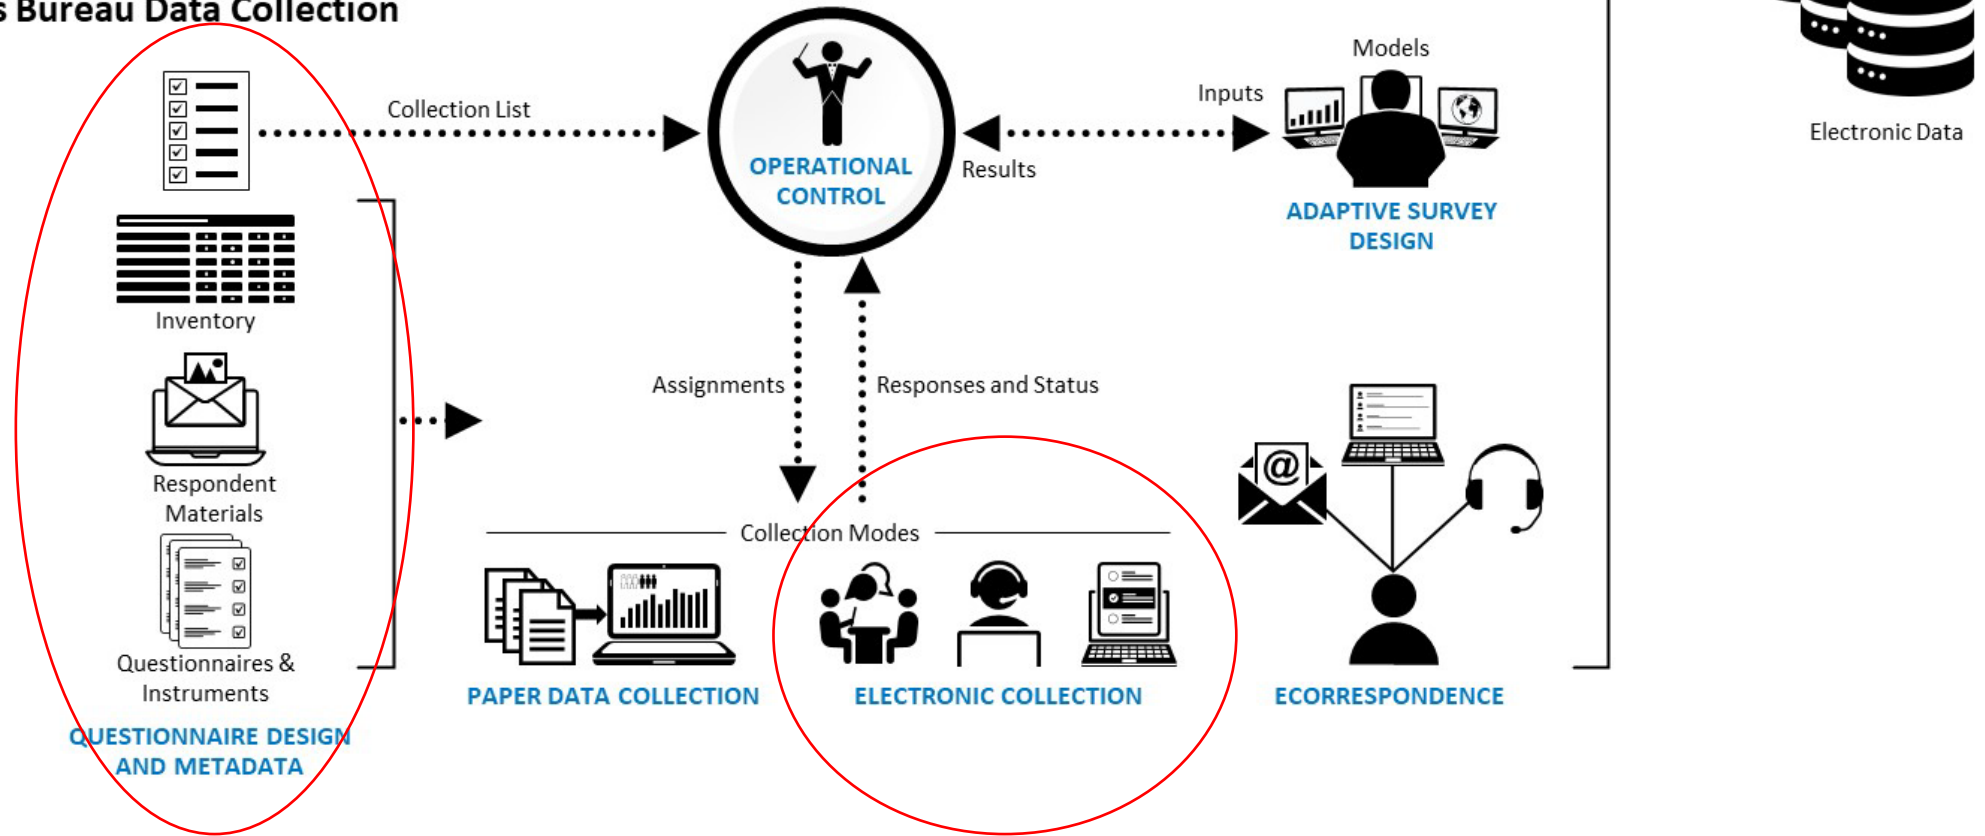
s Bureau Data Collection

Collection List

OPERATIONAL CONTROL

Models

Inputs

Results

ADAPTIVE SURVEY DESIGN

Electronic Data

Inventory

Assignments

Responses and Status

Respondent Materials

Collection Modes

Questionnaires & Instruments

PAPER DATA COLLECTION

ELECTRONIC COLLECTION

ECORRESPONDENCE

QUESTIONNAIRE DESIGN AND METADATA